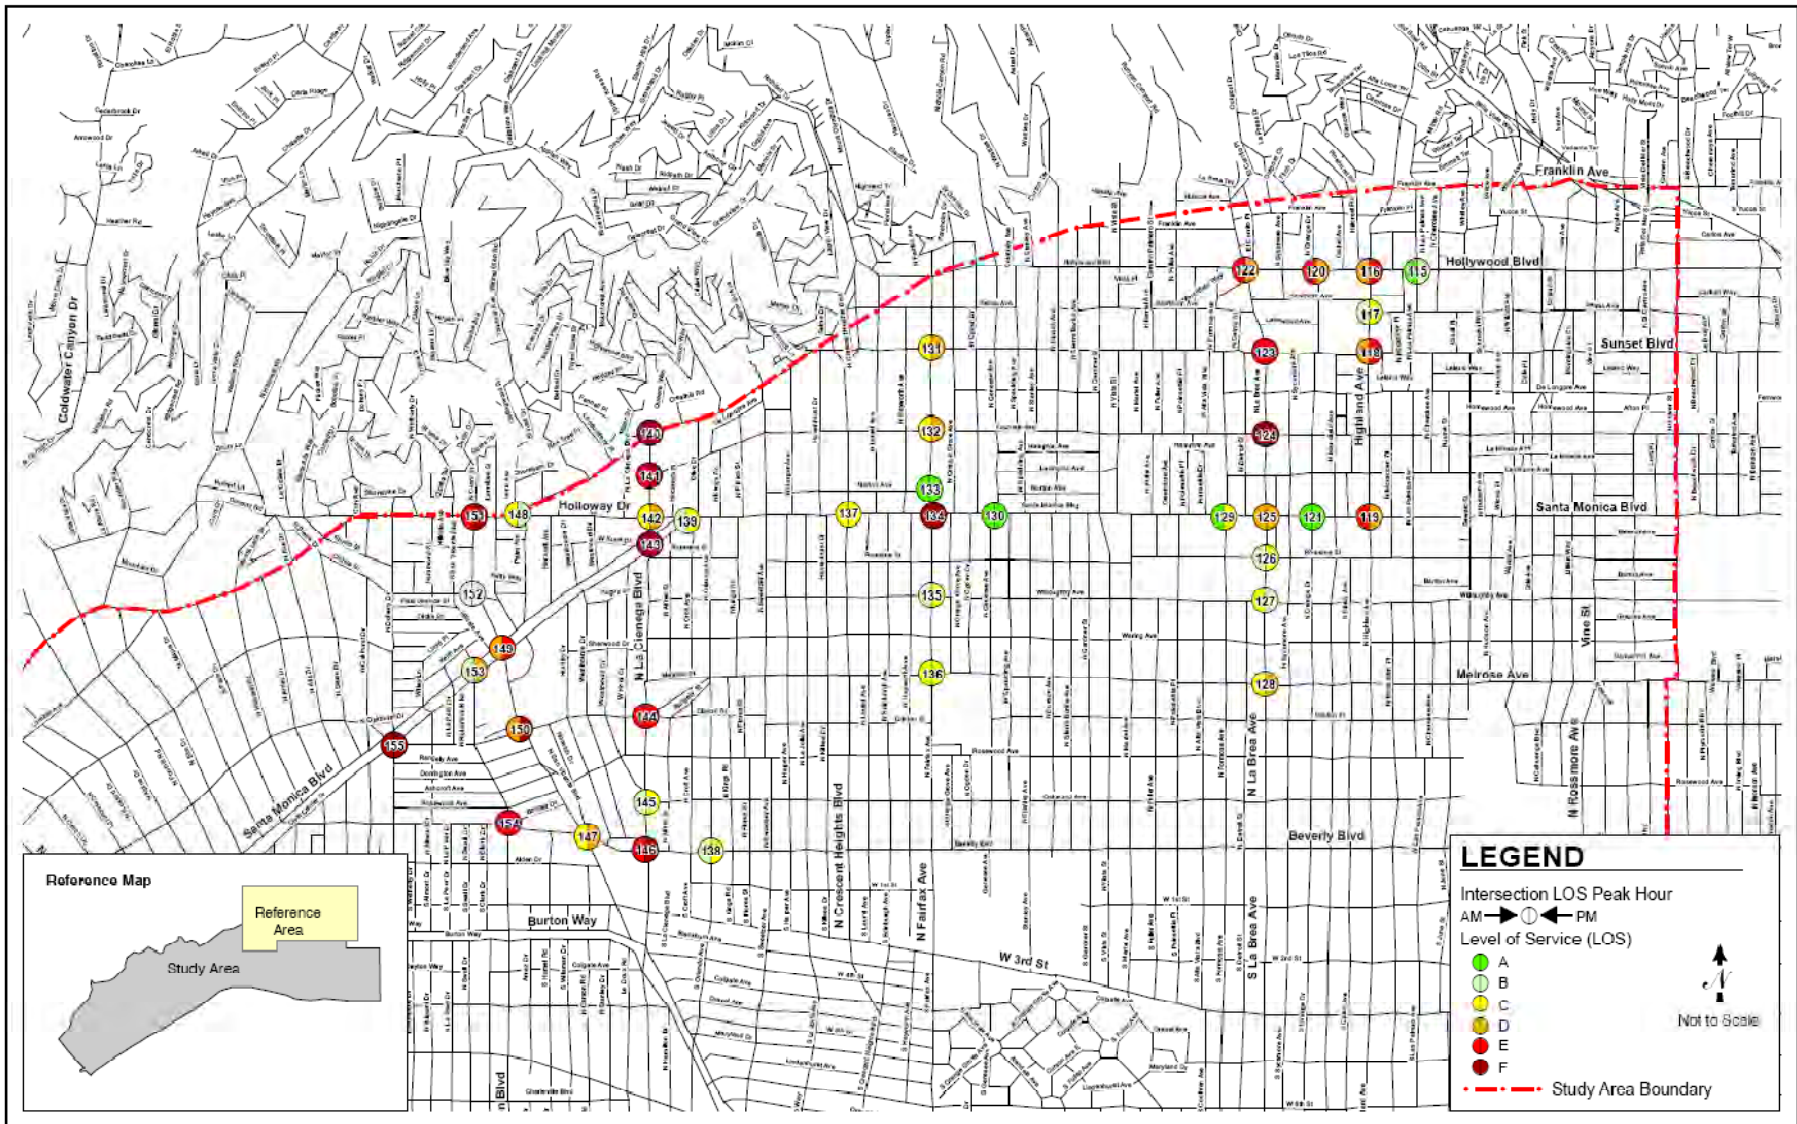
Coldwater Canyon Dr
Franklin Ave
Hollywood Blvd
Sunset Blvd
Highland Ave
Holloway Dr
Santa Monica Blvd
N La Cienega Blvd
Vine St
Melrose Ave
N Crescent Heights Blvd
N Fairfax Ave
N La Brea Ave
S La Brea Ave
N Rossmore Ave
Beverly Blvd
Burton Way
W 3rd St
Santa Monica Blvd

115 116 117 118 119 120 121 122 123 124 125 126 127 128 129 130 131 132 133 134 135 136 137 138 139 140 141 142 143 144 145 146 147 148 149 150 151 152 153 154 155

Reference Map
Reference Area
Study Area

LEGEND
Intersection LOS Peak Hour
AM PM
Level of Service (LOS)
A
B
C
D
E
F
Study Area Boundary
N
Not to Scale